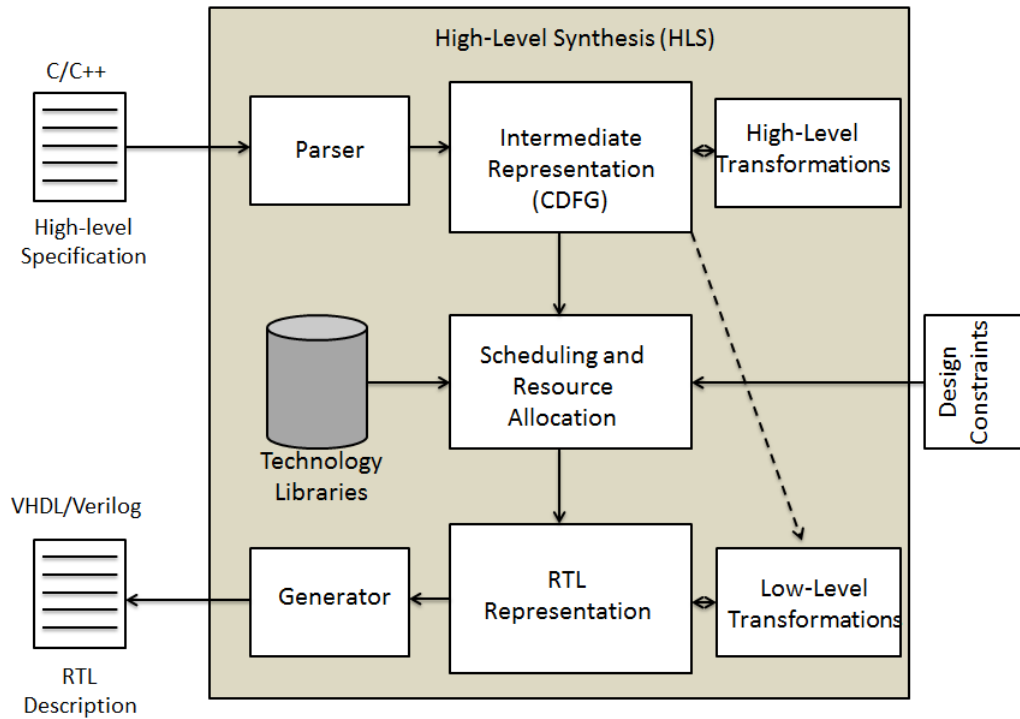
High-Level Synthesis (HLS)

C/C++

High-level Specification

Parser

Intermediate Representation (CDFG)

High-Level Transformations

Scheduling and Resource Allocation

Technology Libraries

Design Constraints

VHDL/Verilog

RTL Description

Generator

RTL Representation

Low-Level Transformations